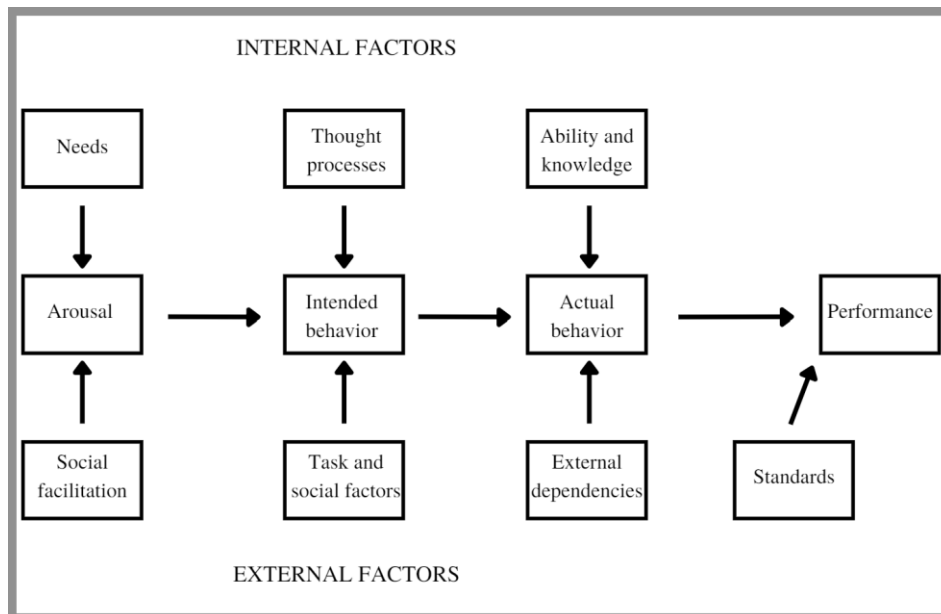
INTERNAL FACTORS

Needs

Thought processes

Ability and knowledge

Arousal

Intended behavior

Actual behavior

Performance

Social facilitation

Task and social factors

External dependencies

Standards

EXTERNAL FACTORS